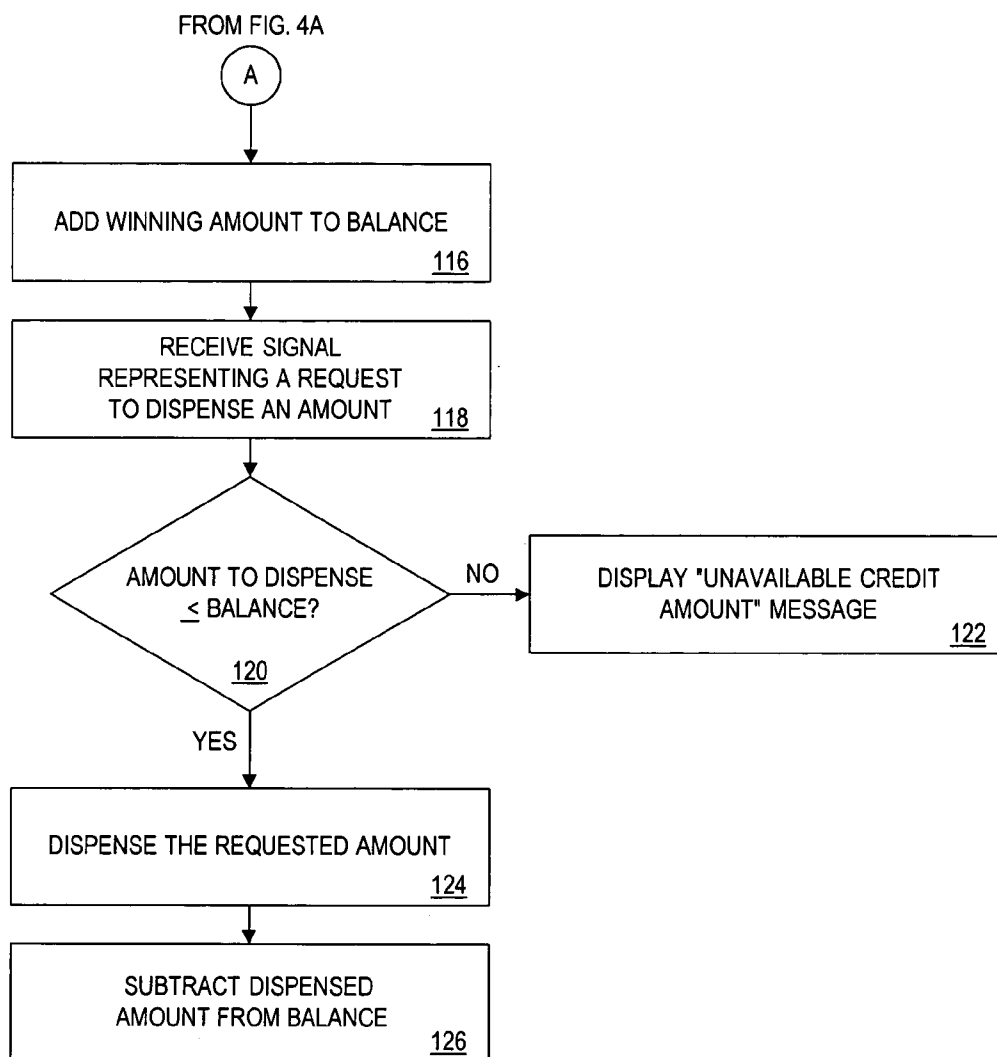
FROM FIG. 4A

A

ADD WINNING AMOUNT TO BALANCE

116

RECEIVE SIGNAL REPRESENTING A REQUEST TO DISPENSE AN AMOUNT

118

AMOUNT TO DISPENSE $\leq$ BALANCE?

120

NO

DISPLAY "UNAVAILABLE CREDIT AMOUNT" MESSAGE

122

YES

DISPENSE THE REQUESTED AMOUNT

124

SUBTRACT DISPENSED AMOUNT FROM BALANCE

126